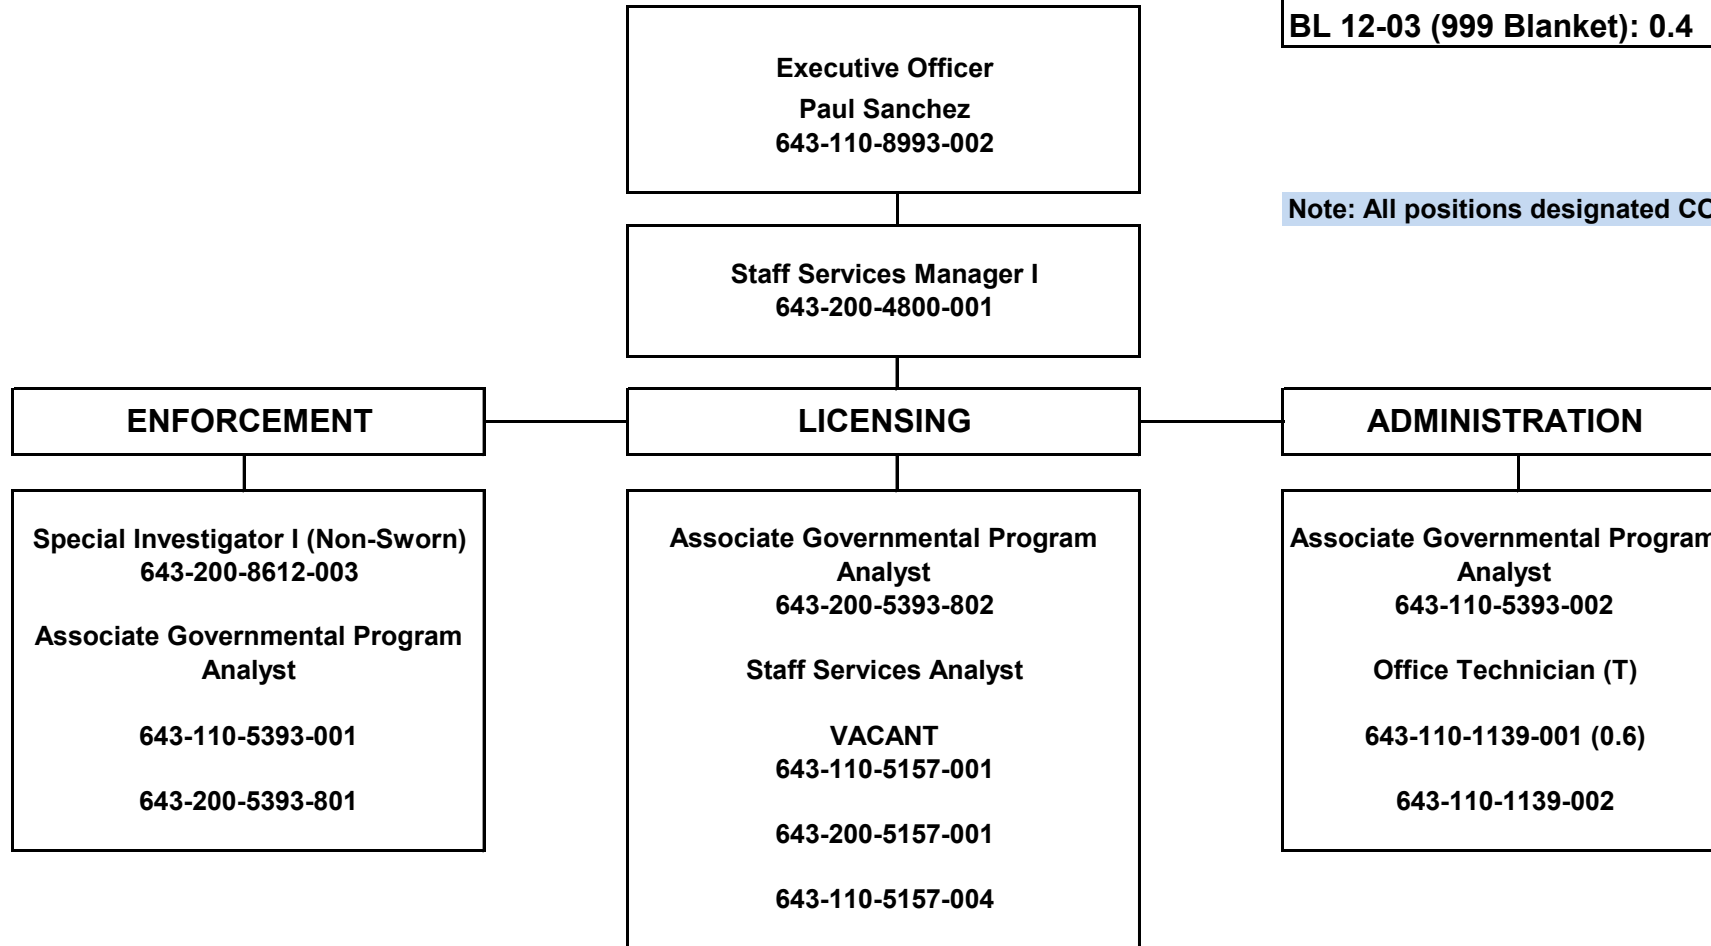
BL 12-03 (999 Blanket): 0.4

Executive Officer
Paul Sanchez
643-110-8993-002

Note: All positions designated CO

Staff Services Manager I
643-200-4800-001

ENFORCEMENT

LICENSING

ADMINISTRATION

Special Investigator I (Non-Sworn)
643-200-8612-003

Associate Governmental Program Analyst

643-110-5393-001

643-200-5393-801

Associate Governmental Program Analyst
643-200-5393-802

Staff Services Analyst

VACANT
643-110-5157-001

643-200-5157-001

643-110-5157-004

Associate Governmental Program Analyst
643-110-5393-002

Office Technician (T)

643-110-1139-001 (0.6)

643-110-1139-002